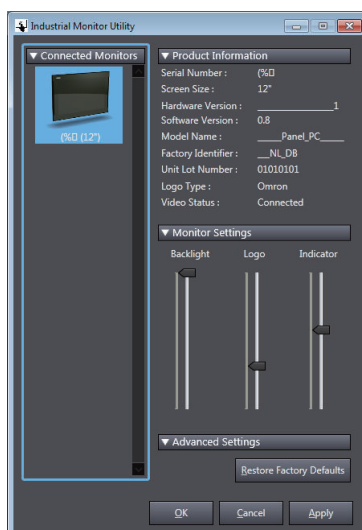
Industrial Monitor Utility

▼ Connected Monitors

(%□ (12")

▼ Product Information

| | |
|---|---|
| Serial Number : | (%□ |
| Screen Size : | 12" |
| Hardware Version : | ______________1 |
| Software Version : | 0.8 |
| Model Name : | _____Panel_PC_____ |
| Factory Identifier : | __NL_DB |
| Unit Lot Number : | 01010101 |
| Logo Type : | Omron |
| Video Status : | Connected |

▼ Monitor Settings

Backlight Logo Indicator

▼ Advanced Settings

Restore Factory Defaults

OK Cancel Apply